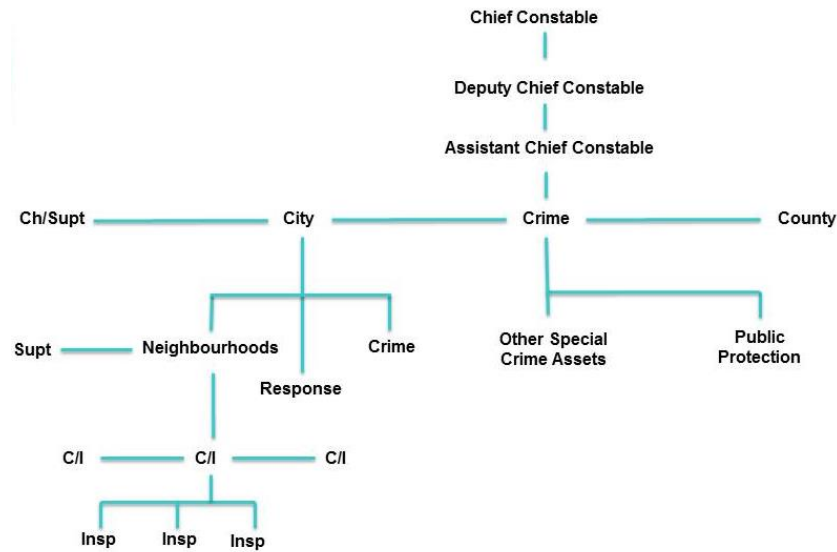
Chief Constable

Deputy Chief Constable

Assistant Chief Constable

Ch/Supt

City

Crime

County

Supt

Neighbourhoods

Response

Crime

Other Special Crime Assets

Public Protection

C/I

C/I

C/I

Insp

Insp

Insp